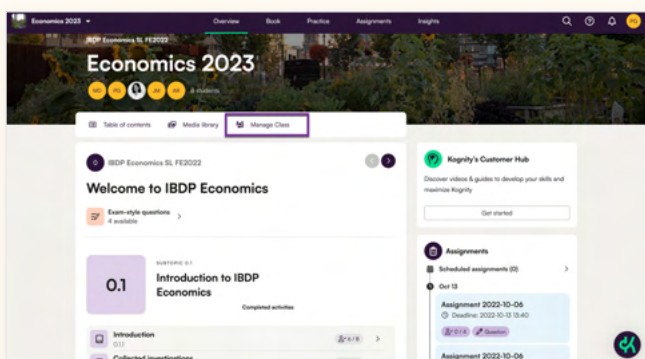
Economics 2023

Overview Book Practice Assignments Insights

PG

IBDP Economics SL FE2022

Economics 2023

MC PG JW AR 8 students

Table of contents Media library Manage Class

IBDP Economics SL FE2022

Welcome to IBDP Economics

Exam-style questions
4 available

SUBTOPIC 0.1

0.1

Introduction to IBDP Economics

Completed activities

Introduction
0.1.1

0 / 8

Collected investigations

Kognity's Customer Hub

Discover videos & guides to develop your skills and maximize Kognity

Get started

Assignments

Scheduled assignments (0)

Oct 13

Assignment 2022-10-06
Deadline: 2022-10-13 15:40

0 / 4 Question

Assignment 2022-10-06